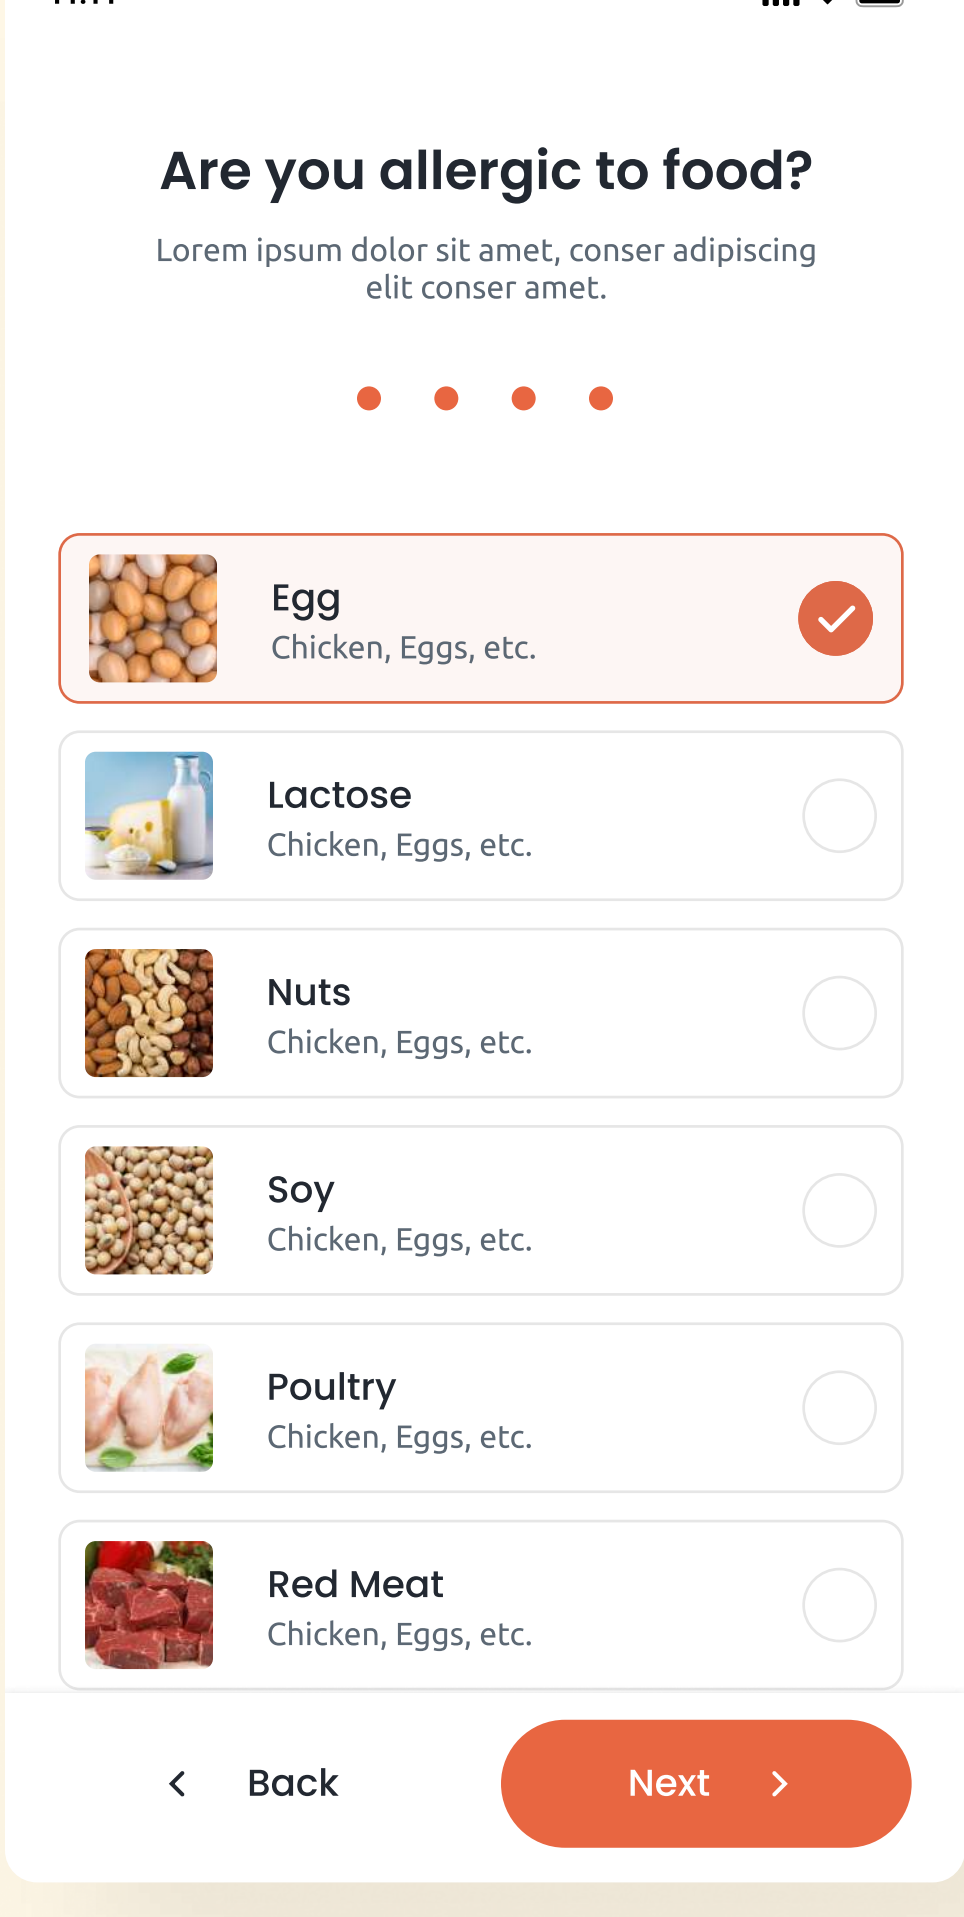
Are you allergic to food?

Lorem ipsum dolor sit amet, conser adipiscing elit conser amet.

Egg
Chicken, Eggs, etc.

Lactose
Chicken, Eggs, etc.

Nuts
Chicken, Eggs, etc.

Soy
Chicken, Eggs, etc.

Poultry
Chicken, Eggs, etc.

Red Meat
Chicken, Eggs, etc.

Back

Next